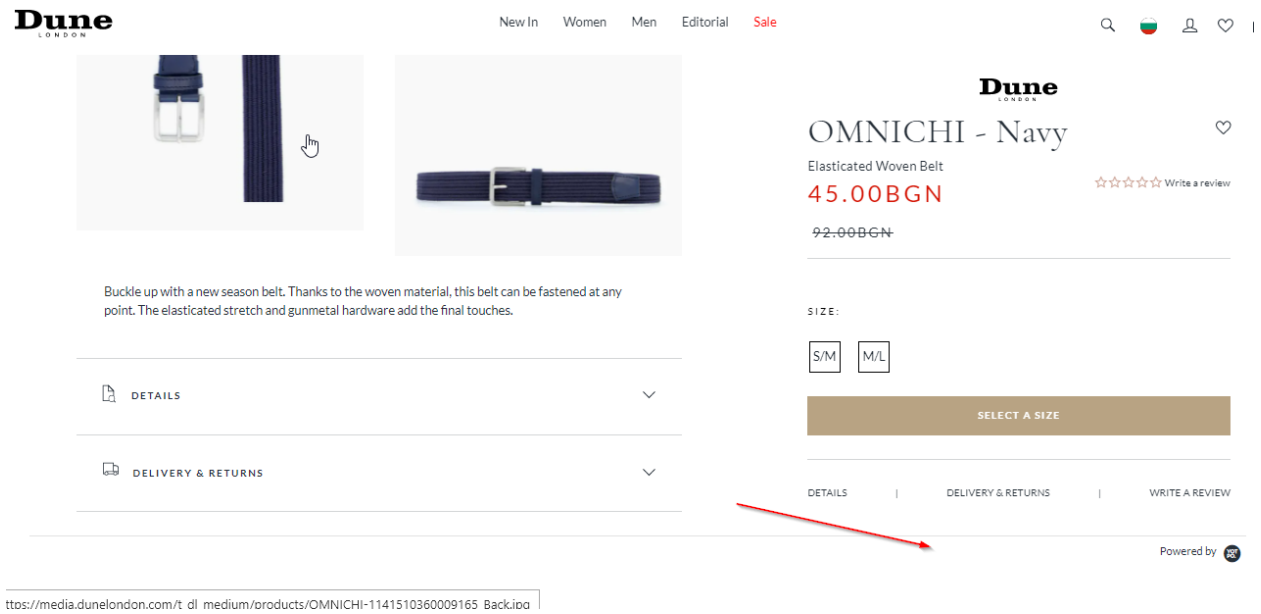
Dune
LONDON

New In Women Men Editorial Sale

Dune
LONDON

OMNICHI - Navy

Elasticated Woven Belt

45.00BGN

Write a review

~~92.00BGN~~

Buckle up with a new season belt. Thanks to the woven material, this belt can be fastened at any point. The elasticated stretch and gunmetal hardware add the final touches.

SIZE:

S/M M/L

SELECT A SIZE

DETAILS

DELIVERY & RETURNS

DETAILS | DELIVERY & RETURNS | WRITE A REVIEW

Powered by

ttps://media.dunelondon.com/t_dl_medium/products/OMNICHI-1141510360009165_Back.jpg